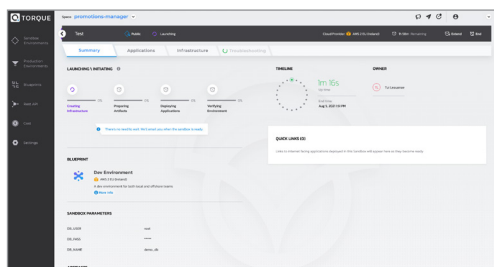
TORQUE
Space: promotions-manager

Sandbox Environments
Production Environments
Blueprints
Self Ops
Cost
Settings

Test
Public
Launching
Cloud Provider: AWS (US Oregon)
Extend
End

Summary
Applications
Infrastructure
Troubleshooting

LAUNCHING | INITIATING
Creating Infrastructure
Preparing Artifacts
Deploying Applications
Verifying Environment

There no results yet. We'll email you when the sandbox is ready.

TIMELINE
1m 15s
Up time
Aug 5, 2021 12:11 PM

OWNER
Tal Levamer

QUICK LINKS (0)
Links to internal facing applications deployed in this Sandbox will appear here as they become ready.

BLUEPRINT
Dev Environment
AWS (US Oregon)
A dev environment for both Java and JS front teams
More info

SANDBOX PARAMETERS
DB_USER
root
DB_PASS
*****
DB_NAME
demo_db

ARTIFACTS